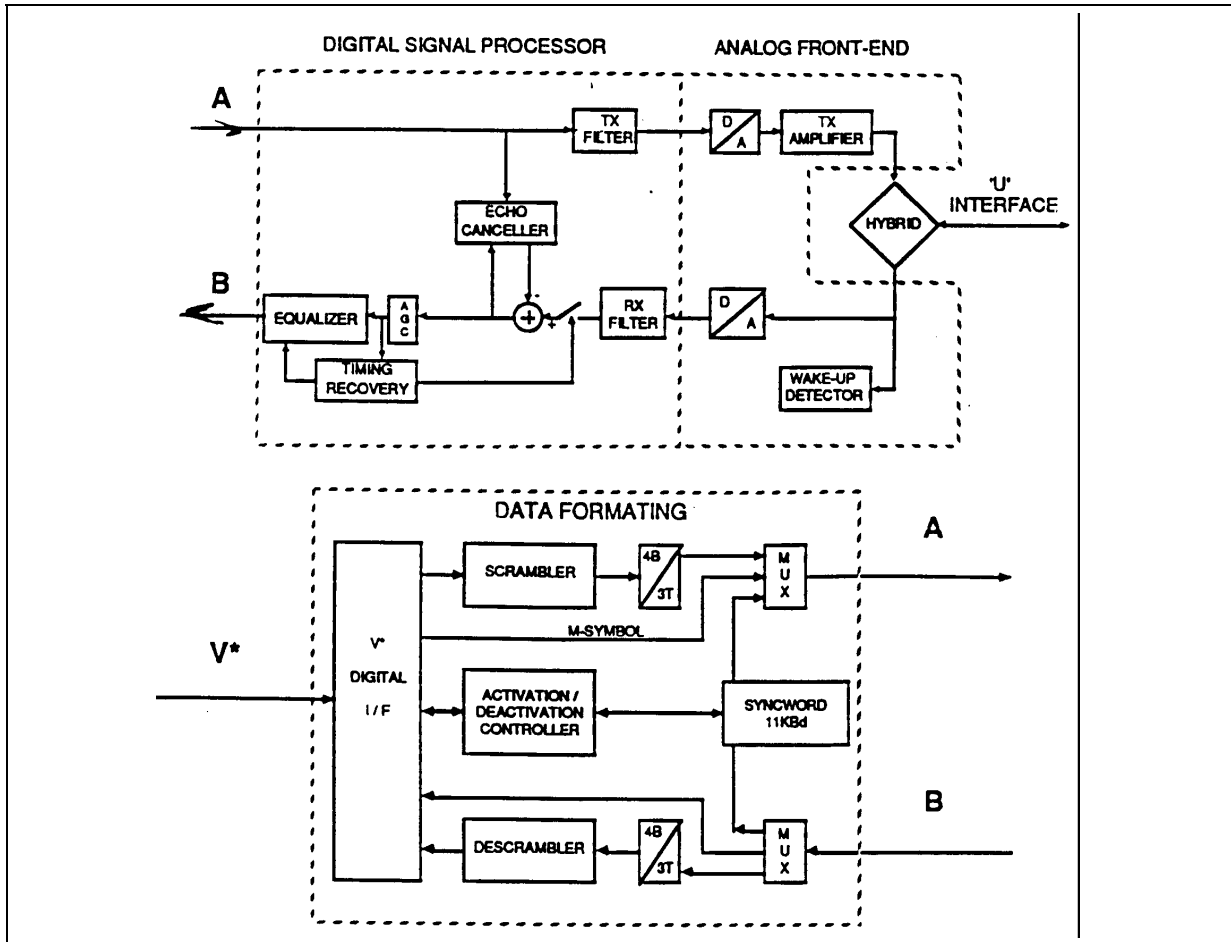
DIGITAL SIGNAL PROCESSOR

ANALOG FRONT-END

A

TX FILTER

D A

TX AMPLIFIER

'U' INTERFACE

HYBRID

ECHO CANCELLER

B

EQUALIZER

A G C

-

+

RX FILTER

D A

TIMING RECOVERY

WAKE-UP DETECTOR

DATA FORMATING

A

SCRAMBLER

4B 3T

M U X

M-SYMBOL

V*

V* DIGITAL I / F

ACTIVATION / DEACTIVATION CONTROLLER

SYNCWORD 11KBd

B

DESCRAMBLER

4B 3T

M U X